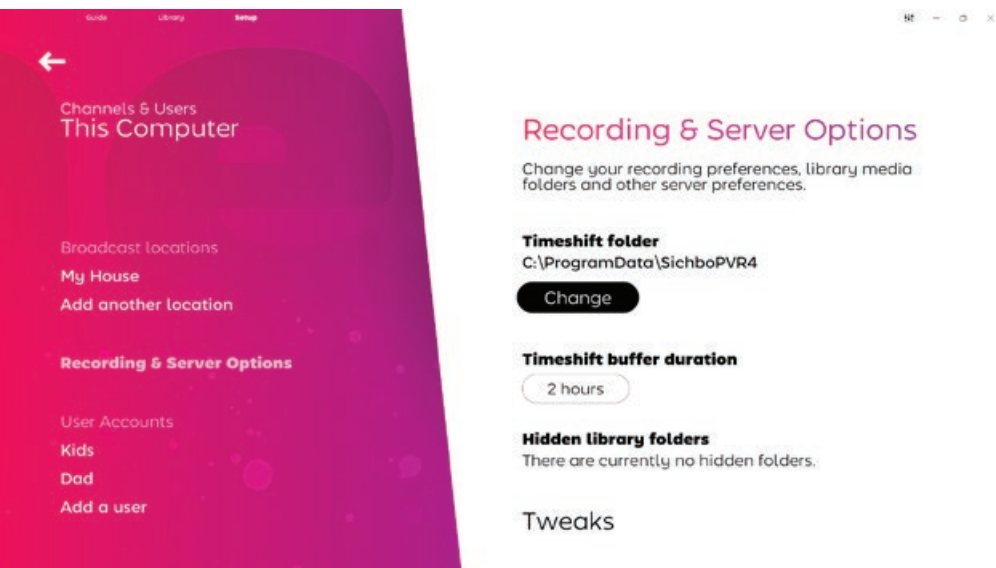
Guide Library Setup

←

Channels & Users
This Computer

Broadcast locations
My House
Add another location

Recording & Server Options

User Accounts
Kids
Dad
Add a user

Recording & Server Options

Change your recording preferences, library media folders and other server preferences.

Timeshift folder
C:\ProgramData\SichboPVR4

Change

Timeshift buffer duration

2 hours

Hidden library folders
There are currently no hidden folders.

Tweaks